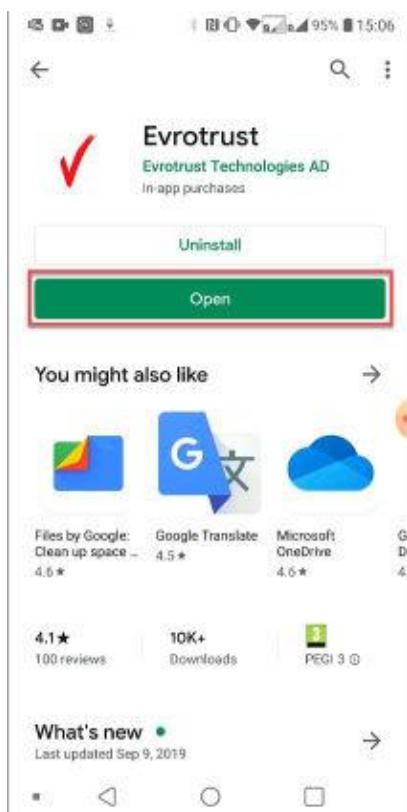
95% 15:06

Evrotrust
Evrotrust Technologies AD
In-app purchases

Uninstall

Open

You might also like

Files by Google: Clean up space ...
4.6 ★

Google Translate
4.5 ★

Microsoft OneDrive
4.6 ★

G
D
4

4.1★
100 reviews

10K+
Downloads

3
PEGI 3 ⓘ

What's new •
Last updated Sep 9, 2019